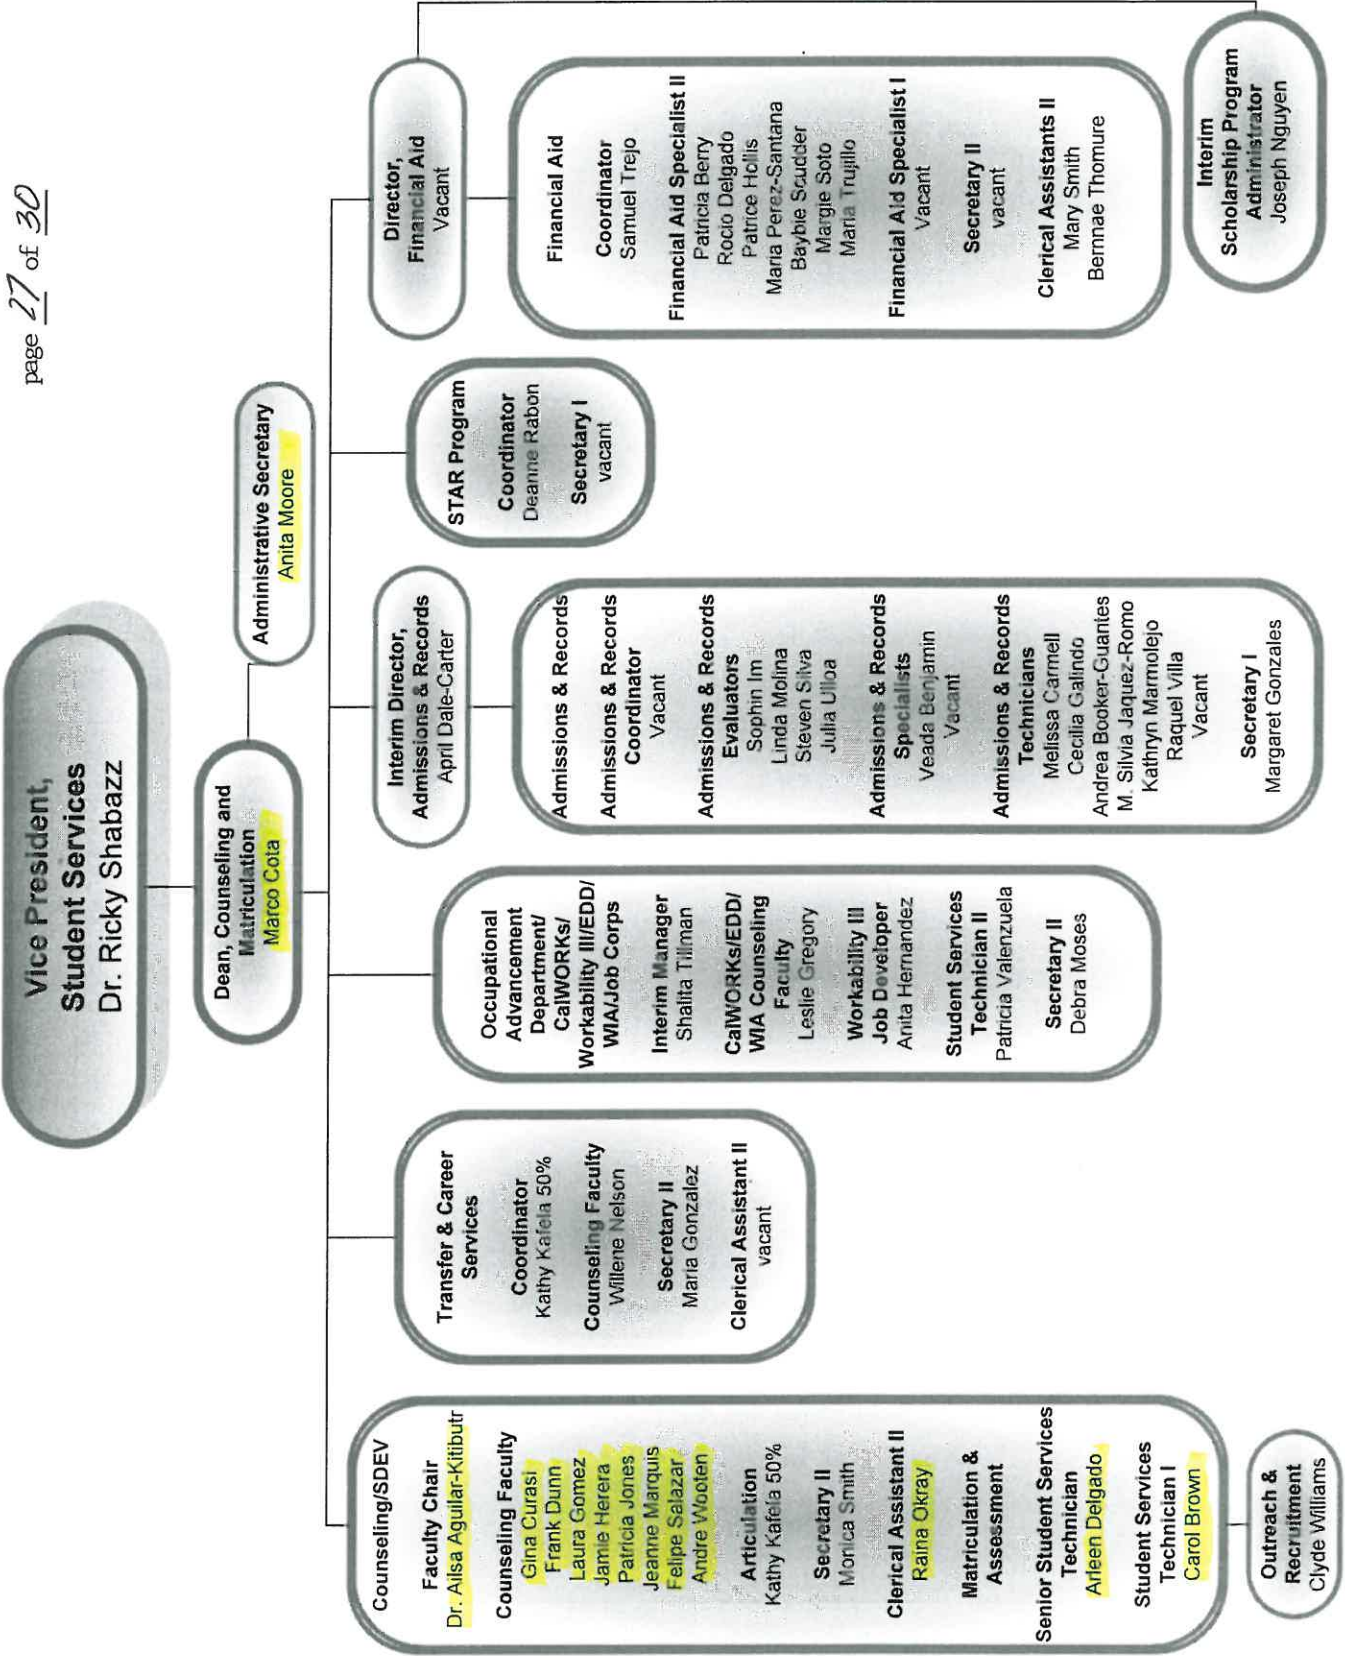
page 27 of 30

Vice President, Student Services
Dr. Ricky Shabazz

Dean, Counseling and Matriculation
Marco Cota

Administrative Secretary
Anita Moore

Counseling/SDEV

Faculty Chair
Dr. Ailsa Aguilar-Kitibutr

Counseling Faculty
Gina Curasi
Frank Dunn
Laura Gomez
Jamie Herera
Patricia Jones
Jeanne Marquis
Felipe Salazar
Andre Wooten

Articulation
Kathy Kafela 50%

Secretary II
Monica Smith

Clerical Assistant II
Raina Okray

Matriculation & Assessment

Senior Student Services Technician
Arleen Delgado

Student Services Technician I
Carol Brown

Outreach & Recruitment
Clyde Williams

Transfer & Career Services

Coordinator
Kathy Kafela 50%

Counseling Faculty
Willene Nelson

Secretary II
Maria Gonzalez

Clerical Assistant II
vacant

Occupational Advancement Department/ CalWORKs/ Workability III/EDD/ WIA/Job Corps

Interim Manager
Shalita Tillman

CalWORKs/EDD/ WIA Counseling Faculty
Leslie Gregory

Workability III Job Developer
Anita Hernandez

Student Services Technician II
Patricia Valenzuela

Secretary II
Debra Moses

Interim Director, Admissions & Records
April Dale-Carter

Admissions & Records

Admissions & Records Coordinator
Vacant

Admissions & Records Evaluators
Sophin Im
Linda Molina
Steven Silva
Julia Ulloa

Admissions & Records Specialists
Veada Benjamin
Vacant

Admissions & Records Technicians
Melissa Carmell
Cecilia Galindo
Andrea Booker-Guantes
M. Silvia Jaquez-Romo
Kathryn Marmolejo
Raquel Villa
Vacant

Secretary I
Margaret Gonzales

STAR Program

Coordinator
Deanne Rabon

Secretary I
vacant

Director, Financial Aid
Vacant

Financial Aid

Coordinator
Samuel Trejo

Financial Aid Specialist II
Patricia Berry
Rocio Delgado
Patrice Hollis
Maria Perez-Santana
Baybie Scudder
Margie Soto
Maria Trujillo

Financial Aid Specialist I
Vacant

Secretary II
vacant

Clerical Assistants II
Mary Smith
Bernnae Thomure

Interim Scholarship Program Administrator
Joseph Nguyen